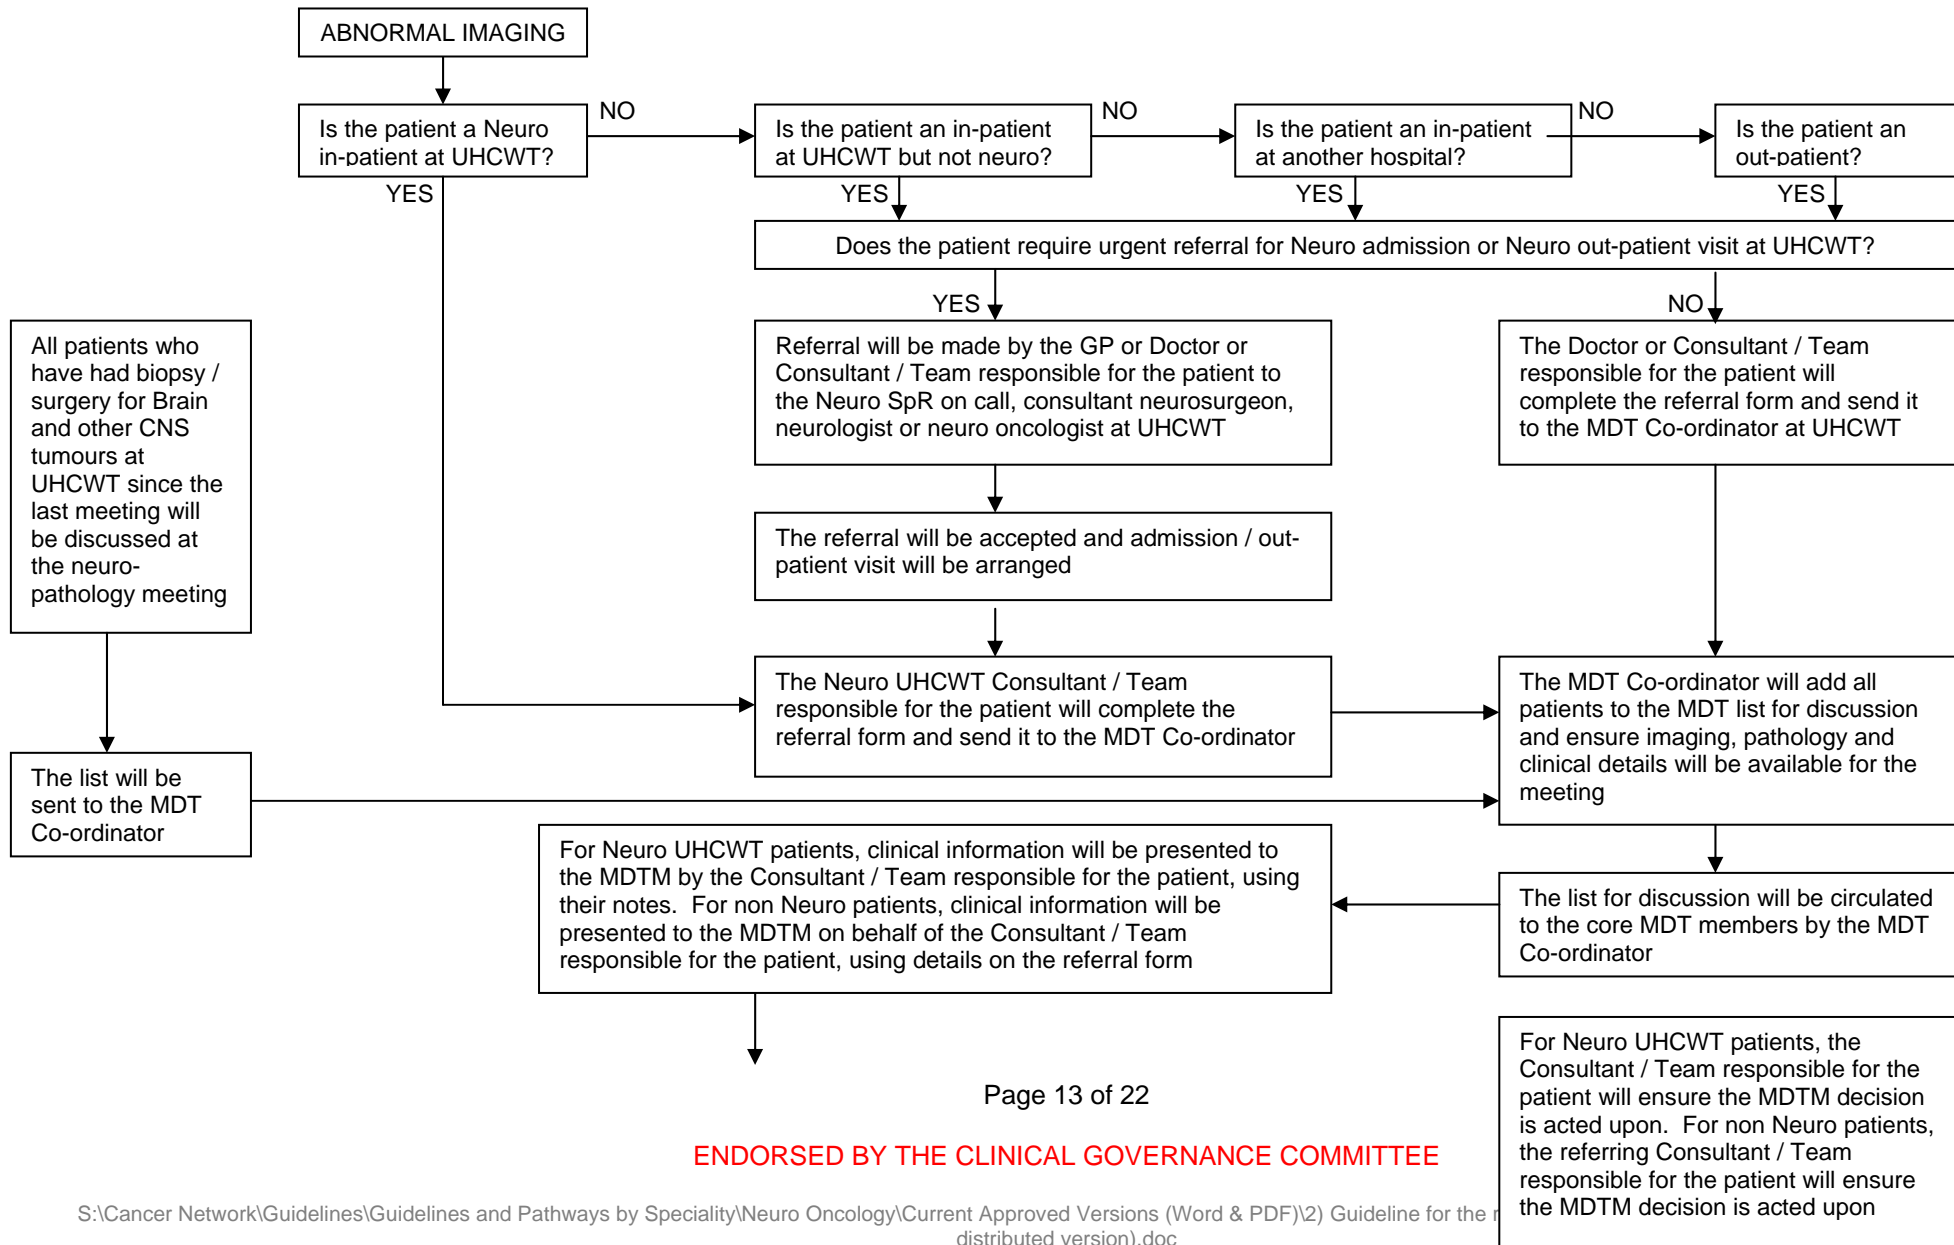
ABNORMAL IMAGING

Is the patient a Neuro in-patient at UHCWT?

NO

Is the patient an in-patient at UHCWT but not neuro?

NO

Is the patient an in-patient at another hospital?

NO

Is the patient an out-patient?

YES

YES

YES

YES

Does the patient require urgent referral for Neuro admission or Neuro out-patient visit at UHCWT?

YES

NO

All patients who have had biopsy / surgery for Brain and other CNS tumours at UHCWT since the last meeting will be discussed at the neuro-pathology meeting

Referral will be made by the GP or Doctor or Consultant / Team responsible for the patient to the Neuro SpR on call, consultant neurosurgeon, neurologist or neuro oncologist at UHCWT

The Doctor or Consultant / Team responsible for the patient will complete the referral form and send it to the MDT Co-ordinator at UHCWT

The referral will be accepted and admission / out-patient visit will be arranged

The Neuro UHCWT Consultant / Team responsible for the patient will complete the referral form and send it to the MDT Co-ordinator

The MDT Co-ordinator will add all patients to the MDT list for discussion and ensure imaging, pathology and clinical details will be available for the meeting

The list will be sent to the MDT Co-ordinator

For Neuro UHCWT patients, clinical information will be presented to the MDTM by the Consultant / Team responsible for the patient, using their notes. For non Neuro patients, clinical information will be presented to the MDTM on behalf of the Consultant / Team responsible for the patient, using details on the referral form

The list for discussion will be circulated to the core MDT members by the MDT Co-ordinator

For Neuro UHCWT patients, the Consultant / Team responsible for the patient will ensure the MDTM decision is acted upon. For non Neuro patients, the referring Consultant / Team responsible for the patient will ensure the MDTM decision is acted upon

Page 13 of 22

ENDORSED BY THE CLINICAL GOVERNANCE COMMITTEE

S:\Cancer Network\Guidelines\Guidelines and Pathways by Speciality\Neuro Oncology\Current Approved Versions (Word & PDF)\2) Guideline for the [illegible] distributed version).doc